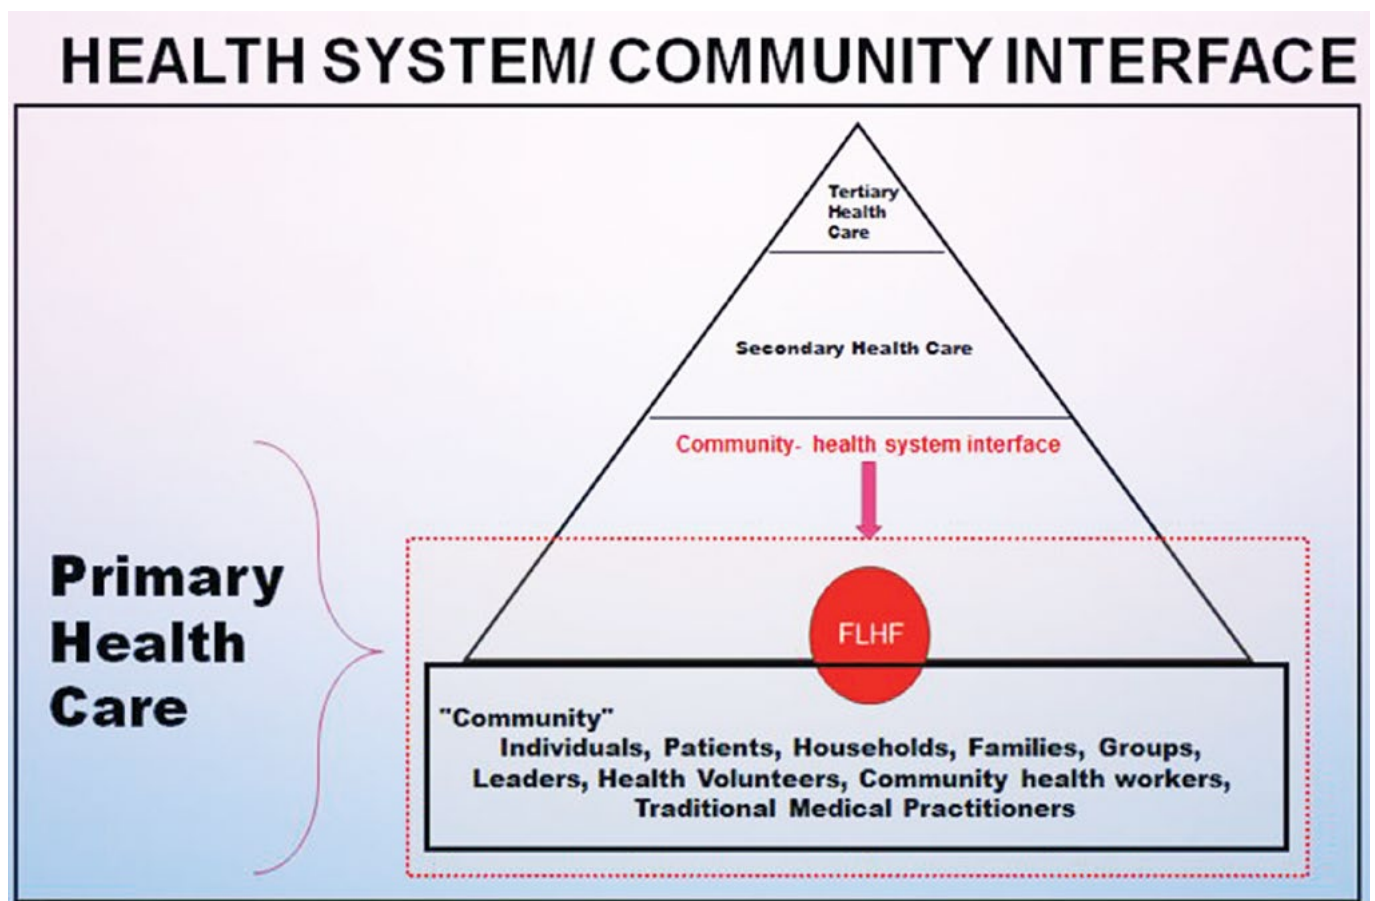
HEALTH SYSTEM/ COMMUNITY INTERFACE

Tertiary Health Care

Secondary Health Care

Community- health system interface

Primary Health Care

FLHF

"Community"
Individuals, Patients, Households, Families, Groups, Leaders, Health Volunteers, Community health workers, Traditional Medical Practitioners